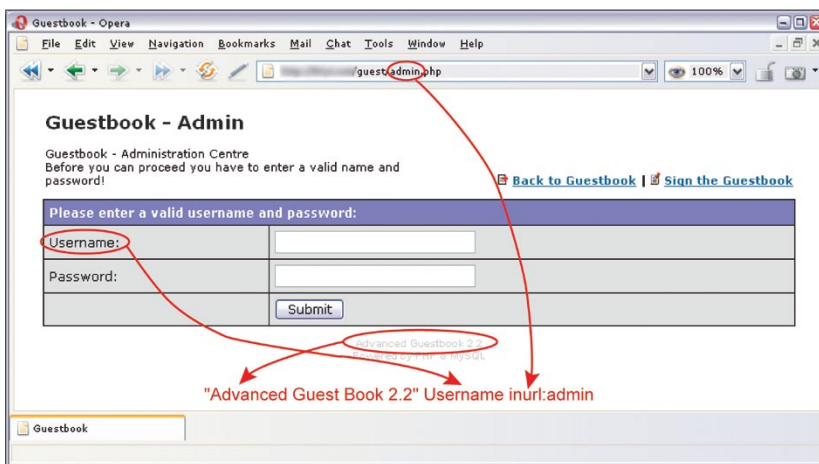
Guestbook - Opera

File Edit View Navigation Bookmarks Mail Chat Tools Window Help

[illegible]/guest/admin.php

100%

Guestbook - Admin

Guestbook - Administration Centre
Before you can proceed you have to enter a valid name and password!

Back to Guestbook | Sign the Guestbook

| Please enter a valid username and password: | |
|---|---|
| Username: | |
| Password: | |
| | Submit |

Advanced Guestbook 2.2
Powered by PHP & MySQL

"Advanced Guest Book 2.2" Username inurl:admin

Guestbook